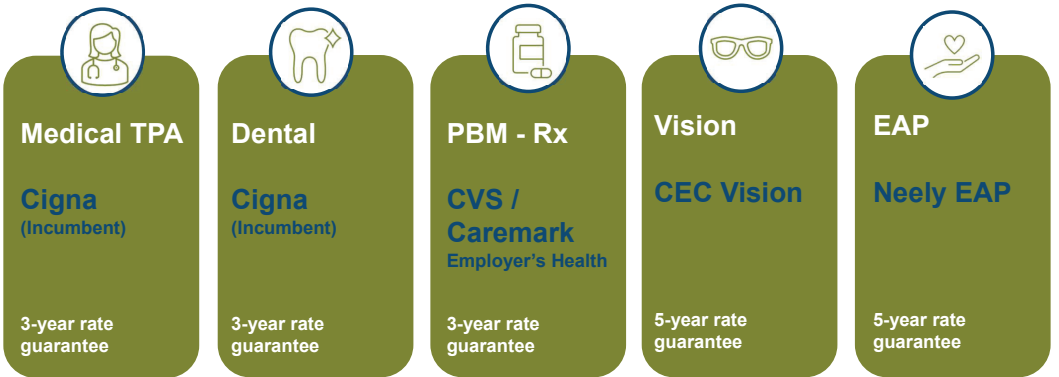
Medical TPA

Cigna
(Incumbent)

3-year rate guarantee

Dental

Cigna
(Incumbent)

3-year rate guarantee

PBM - Rx

CVS / Caremark
Employer's Health

3-year rate guarantee

Vision

CEC Vision

5-year rate guarantee

EAP

Neely EAP

5-year rate guarantee